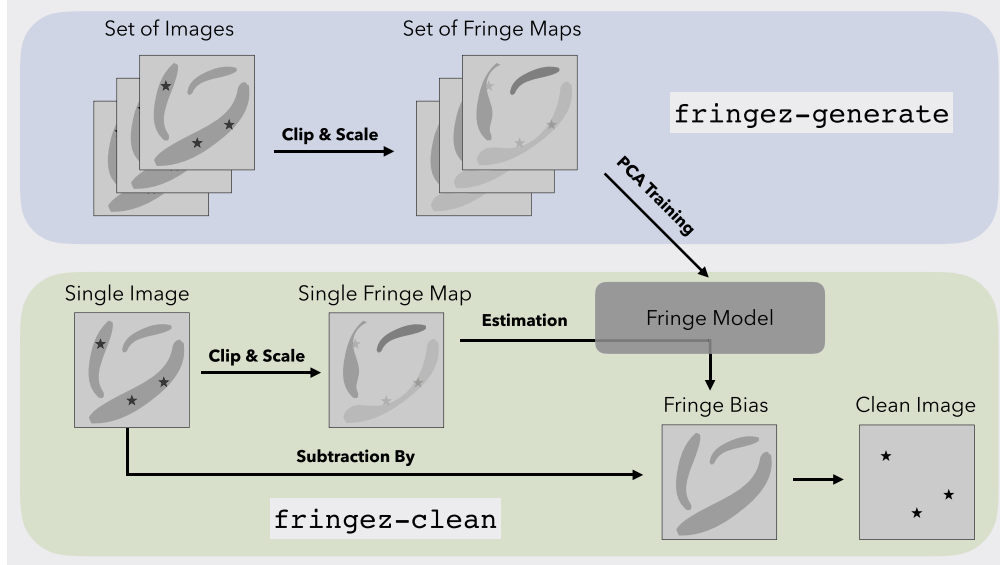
Set of Images

Set of Fringe Maps

Clip & Scale

fringez-generate

PCA Training

Single Image

Single Fringe Map

Estimation

Fringe Model

Clip & Scale

Fringe Bias

Clean Image

Subtraction By

fringez-clean